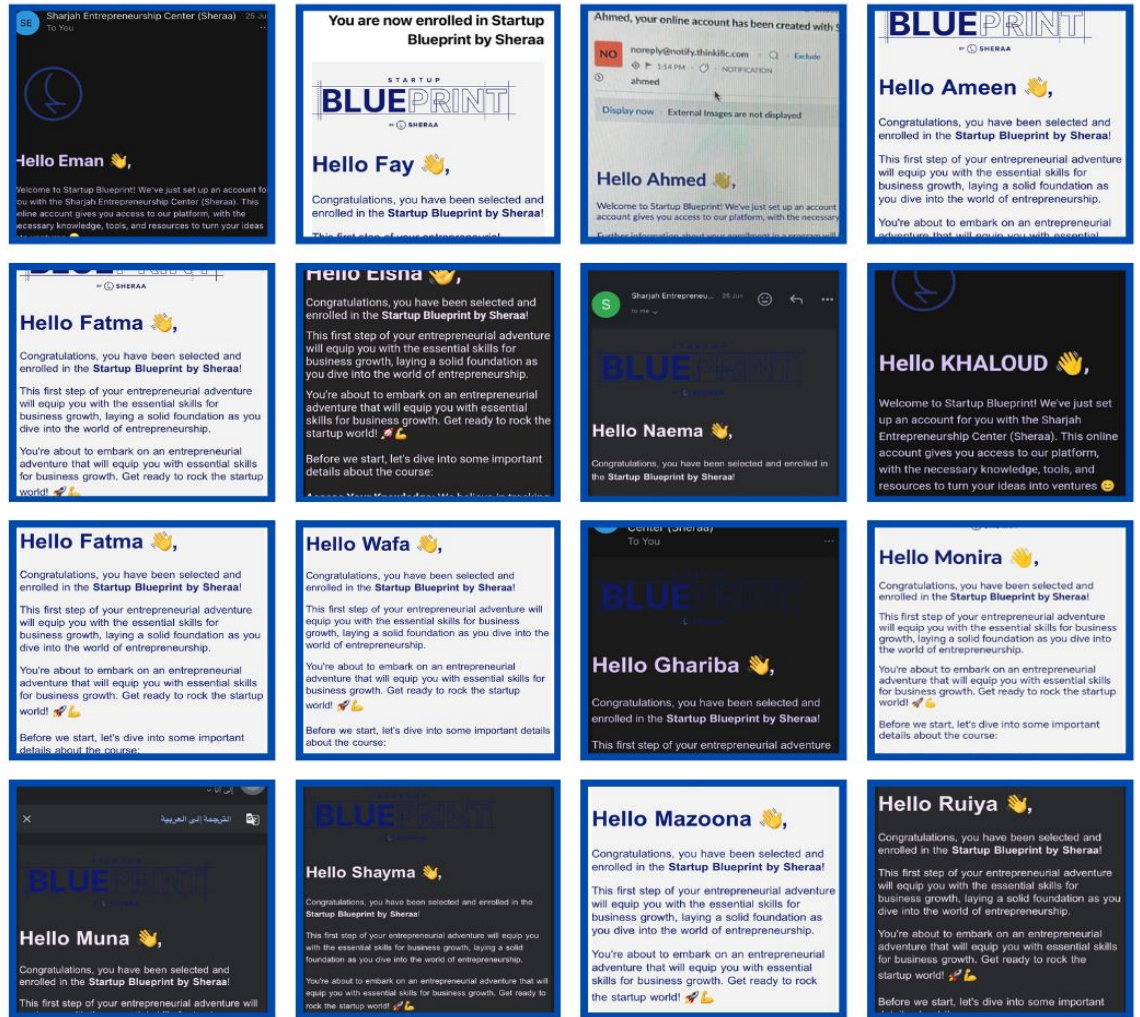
SE Sharjah Entrepreneurship Center (Sheraa) 25 Jun
To You

Hello Eman 👋,

Welcome to Startup Blueprint! We've just set up an account for you with the Sharjah Entrepreneurship Center (Sheraa). This online account gives you access to our platform, with the necessary knowledge, tools, and resources to turn your ideas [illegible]

You are now enrolled in Startup Blueprint by Sheraa

STARTUP
BLUEPRINT
BY SHERAA

Hello Fay 👋,

Congratulations, you have been selected and enrolled in the Startup Blueprint by Sheraa!

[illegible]

Ahmed, your online account has been created with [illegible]

NO noreply@notify.thinkific.com Exclude
1:54 PM NOTIFICATION
ahmed

Display now External Images are not displayed

Hello Ahmed 👋,

Welcome to Startup Blueprint! We've just set up an account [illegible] account gives you access to our platform, with the necessary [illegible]

BLUEPRINT
BY SHERAA

Hello Ameen 👋,

Congratulations, you have been selected and enrolled in the Startup Blueprint by Sheraa!

This first step of your entrepreneurial adventure will equip you with the essential skills for business growth, laying a solid foundation as you dive into the world of entrepreneurship.

You're about to embark on an entrepreneurial adventure that will equip you with essential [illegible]

BY SHERAA

Hello Fatma 👋,

Congratulations, you have been selected and enrolled in the Startup Blueprint by Sheraa!

This first step of your entrepreneurial adventure will equip you with the essential skills for business growth, laying a solid foundation as you dive into the world of entrepreneurship.

You're about to embark on an entrepreneurial adventure that will equip you with essential skills for business growth. Get ready to rock the startup world! 🚀💪

Hello Elsha 👋,

Congratulations, you have been selected and enrolled in the Startup Blueprint by Sheraa!

This first step of your entrepreneurial adventure will equip you with the essential skills for business growth, laying a solid foundation as you dive into the world of entrepreneurship.

You're about to embark on an entrepreneurial adventure that will equip you with essential skills for business growth. Get ready to rock the startup world! 🚀💪

Before we start, let's dive into some important details about the course:

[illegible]

S Sharjah Entrepreneu... 25 Jun
to me

STARTUP
BLUEPRINT

Hello Naema 👋,

Congratulations, you have been selected and enrolled in the Startup Blueprint by Sheraa!

Hello KHALOUD 👋,

Welcome to Startup Blueprint! We've just set up an account for you with the Sharjah Entrepreneurship Center (Sheraa). This online account gives you access to our platform, with the necessary knowledge, tools, and resources to turn your ideas into ventures 😊

Hello Fatma 👋,

Congratulations, you have been selected and enrolled in the Startup Blueprint by Sheraa!

This first step of your entrepreneurial adventure will equip you with the essential skills for business growth, laying a solid foundation as you dive into the world of entrepreneurship.

You're about to embark on an entrepreneurial adventure that will equip you with essential skills for business growth. Get ready to rock the startup world! 🚀💪

Before we start, let's dive into some important details about the course:

Hello Wafa 👋,

Congratulations, you have been selected and enrolled in the Startup Blueprint by Sheraa!

This first step of your entrepreneurial adventure will equip you with the essential skills for business growth, laying a solid foundation as you dive into the world of entrepreneurship.

You're about to embark on an entrepreneurial adventure that will equip you with essential skills for business growth. Get ready to rock the startup world! 🚀💪

Before we start, let's dive into some important details about the course:

Center (Sheraa)
To You

BLUEPRINT

Hello Ghariba 👋,

Congratulations, you have been selected and enrolled in the Startup Blueprint by Sheraa!

This first step of your entrepreneurial adventure

Hello Monira 👋,

Congratulations, you have been selected and enrolled in the Startup Blueprint by Sheraa!

This first step of your entrepreneurial adventure will equip you with the essential skills for business growth, laying a solid foundation as you dive into the world of entrepreneurship.

You're about to embark on an entrepreneurial adventure that will equip you with essential skills for business growth. Get ready to rock the startup world! 🚀💪

Before we start, let's dive into some important details about the course:

إلى أنا
الترجمة إلى العربية

BLUEPRINT

Hello Muna 👋,

Congratulations, you have been selected and enrolled in the Startup Blueprint by Sheraa!

This first step of your entrepreneurial adventure will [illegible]

BLUEPRINT

Hello Shayma 👋,

Congratulations, you have been selected and enrolled in the Startup Blueprint by Sheraa!

This first step of your entrepreneurial adventure will equip you with the essential skills for business growth, laying a solid foundation as you dive into the world of entrepreneurship.

You're about to embark on an entrepreneurial adventure that will equip you with essential skills for business growth. Get ready to rock the startup world! 🚀💪

Hello Mazoona 👋,

Congratulations, you have been selected and enrolled in the Startup Blueprint by Sheraa!

This first step of your entrepreneurial adventure will equip you with the essential skills for business growth, laying a solid foundation as you dive into the world of entrepreneurship.

You're about to embark on an entrepreneurial adventure that will equip you with essential skills for business growth. Get ready to rock the startup world! 🚀💪

Hello Ruiya 👋,

Congratulations, you have been selected and enrolled in the Startup Blueprint by Sheraa!

This first step of your entrepreneurial adventure will equip you with the essential skills for business growth, laying a solid foundation as you dive into the world of entrepreneurship.

You're about to embark on an entrepreneurial adventure that will equip you with essential skills for business growth. Get ready to rock the startup world! 🚀💪

Before we start, let's dive into some important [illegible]